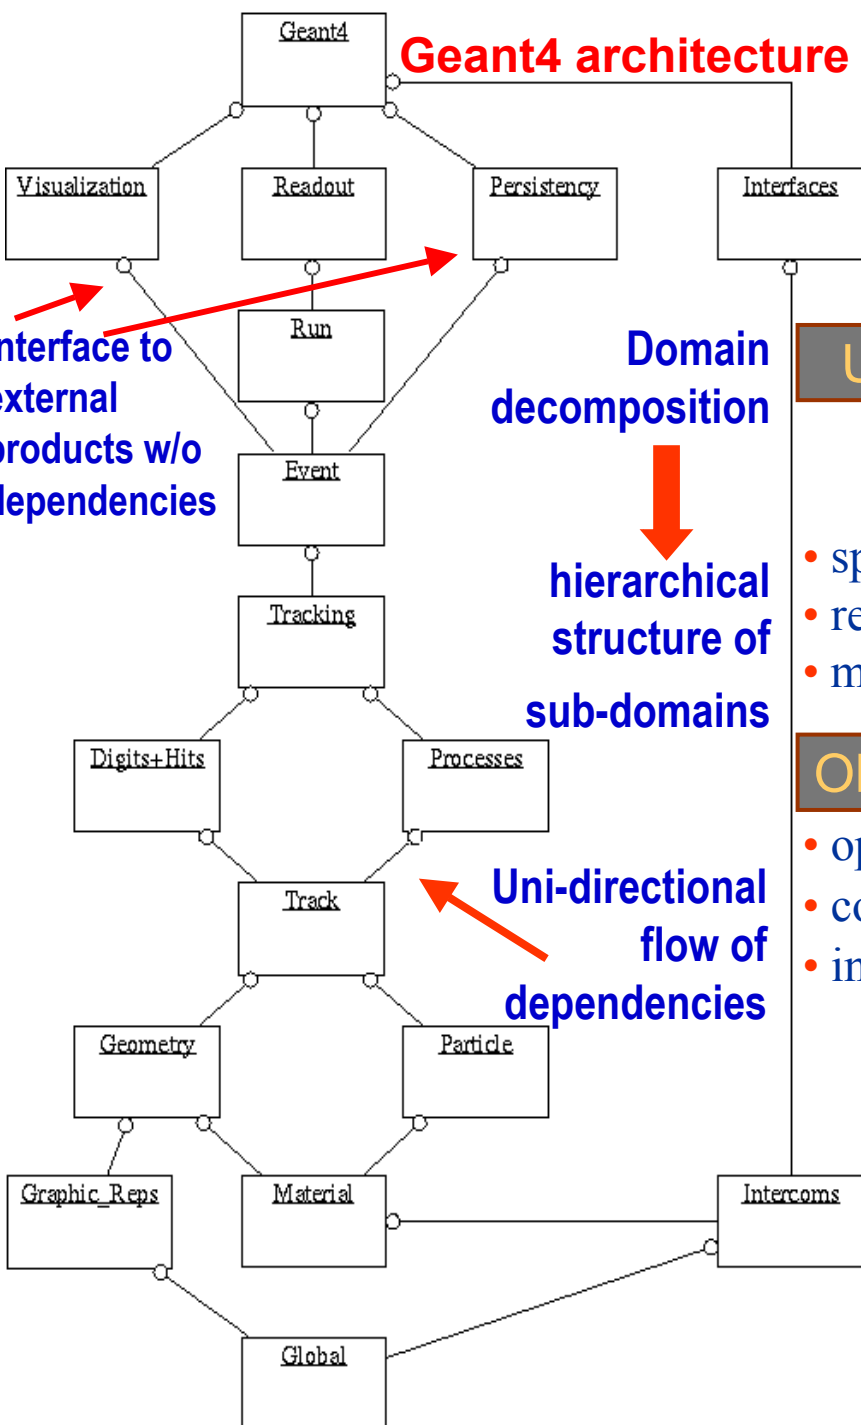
Geant4 architecture

Geant4

Visualization

Readout

Persistency

Interfaces

Run

nterface to
xternal
roducts w/o
ependencies

Domain decomposition

hierarchical structure of sub-domains

U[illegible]

• sp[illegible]
• re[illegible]
• m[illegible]

O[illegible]

• op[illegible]
• co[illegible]
• in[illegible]

Event

Tracking

Digits+Hits

Processes

Track

Uni-directional flow of dependencies

Geometry

Particle

Graphic_Reps

Material

Intercoms

Global